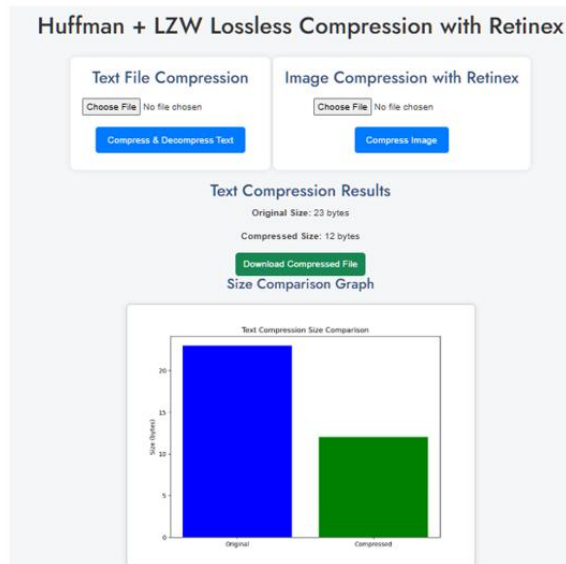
Huffman + LZW Lossless Compression with Retinex

Text File Compression

Choose File No file chosen

Compress & Decompress Text

Image Compression with Retinex

Choose File No file chosen

Compress Image

Text Compression Results

Original Size: 23 bytes

Compressed Size: 12 bytes

Download Compressed File

Size Comparison Graph

Text Compression Size Comparison

Size (bytes)

20

15

10

5

0

Original

Compressed